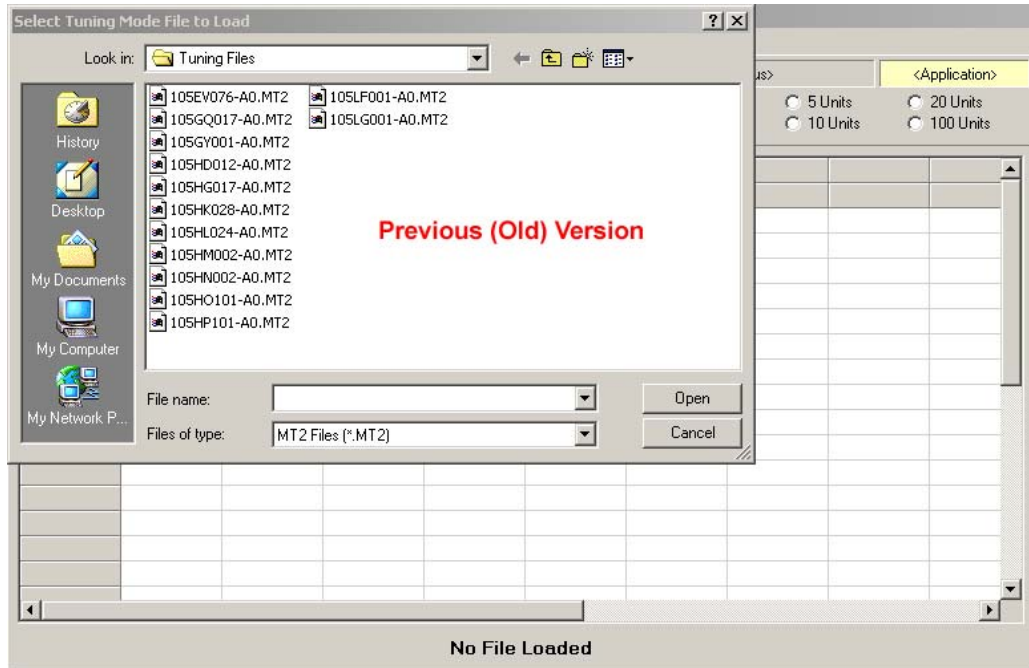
Select Tuning Mode File to Load

? X

Look in: Tuning Files

History

Desktop

My Documents

My Computer

My Network P...

105EV076-A0.MT2
105GQ017-A0.MT2
105GY001-A0.MT2
105HD012-A0.MT2
105HG017-A0.MT2
105HK028-A0.MT2
105HL024-A0.MT2
105HM002-A0.MT2
105HN002-A0.MT2
105HO101-A0.MT2
105HP101-A0.MT2
105LF001-A0.MT2
105LG001-A0.MT2

Previous (Old) Version

File name:

Files of type: MT2 Files (*.MT2)

Open

Cancel

us>

<Application>

5 Units

10 Units

20 Units

100 Units

No File Loaded